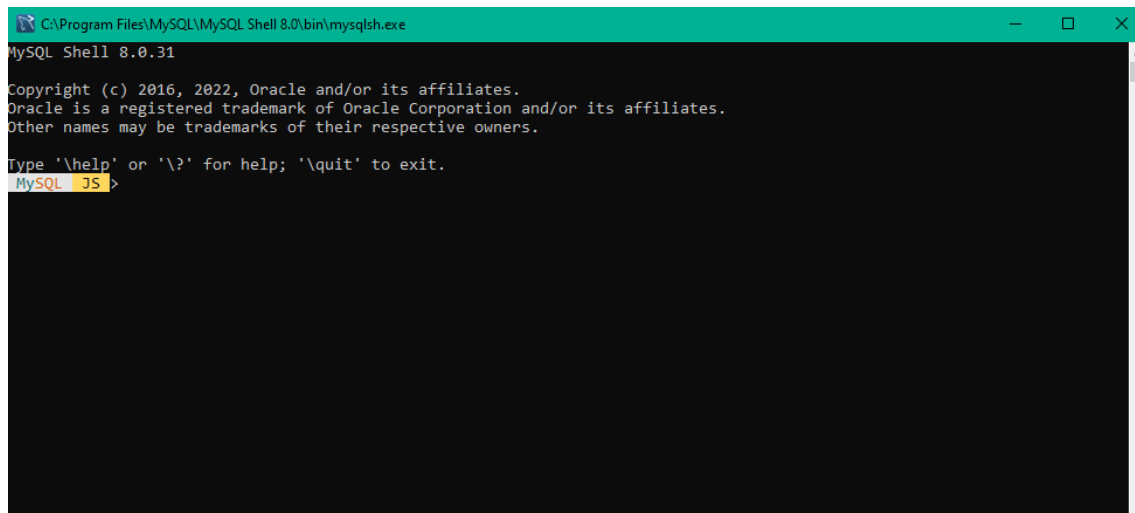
C:\Program Files\MySQL\MySQL Shell 8.0\bin\mysqlsh.exe

MySQL Shell 8.0.31

Copyright (c) 2016, 2022, Oracle and/or its affiliates.
Oracle is a registered trademark of Oracle Corporation and/or its affiliates.
Other names may be trademarks of their respective owners.

Type '\help' or '\?' for help; '\quit' to exit.
MySQL JS >